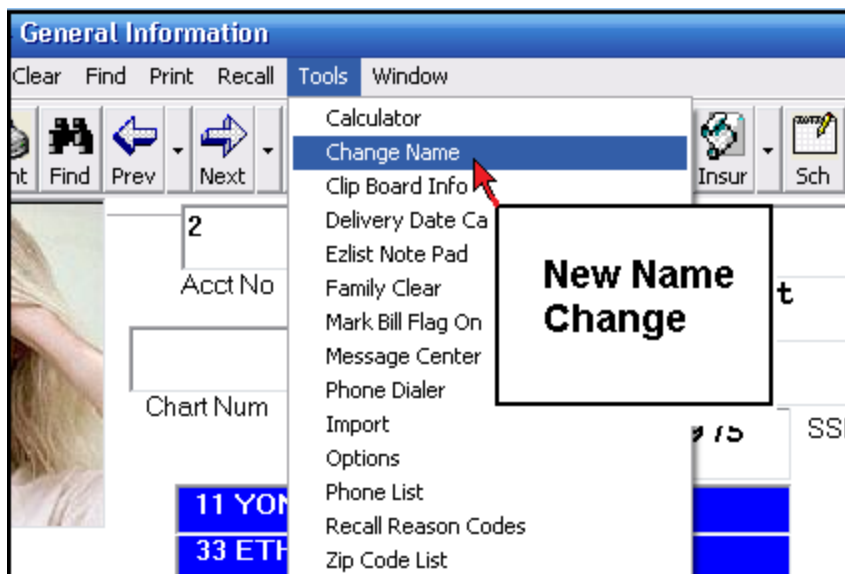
General Information

Clear Find Print Recall Tools Window

nt Find Prev Next Insur Sch

Calculator
Change Name
Clip Board Info
Delivery Date Ca
Ezlist Note Pad
Family Clear
Mark Bill Flag On
Message Center
Phone Dialer
Import
Options
Phone List
Recall Reason Codes
Zip Code List

New Name Change

2

Acct No

t

Chart Num

75

SS

11 YO

33 ETH